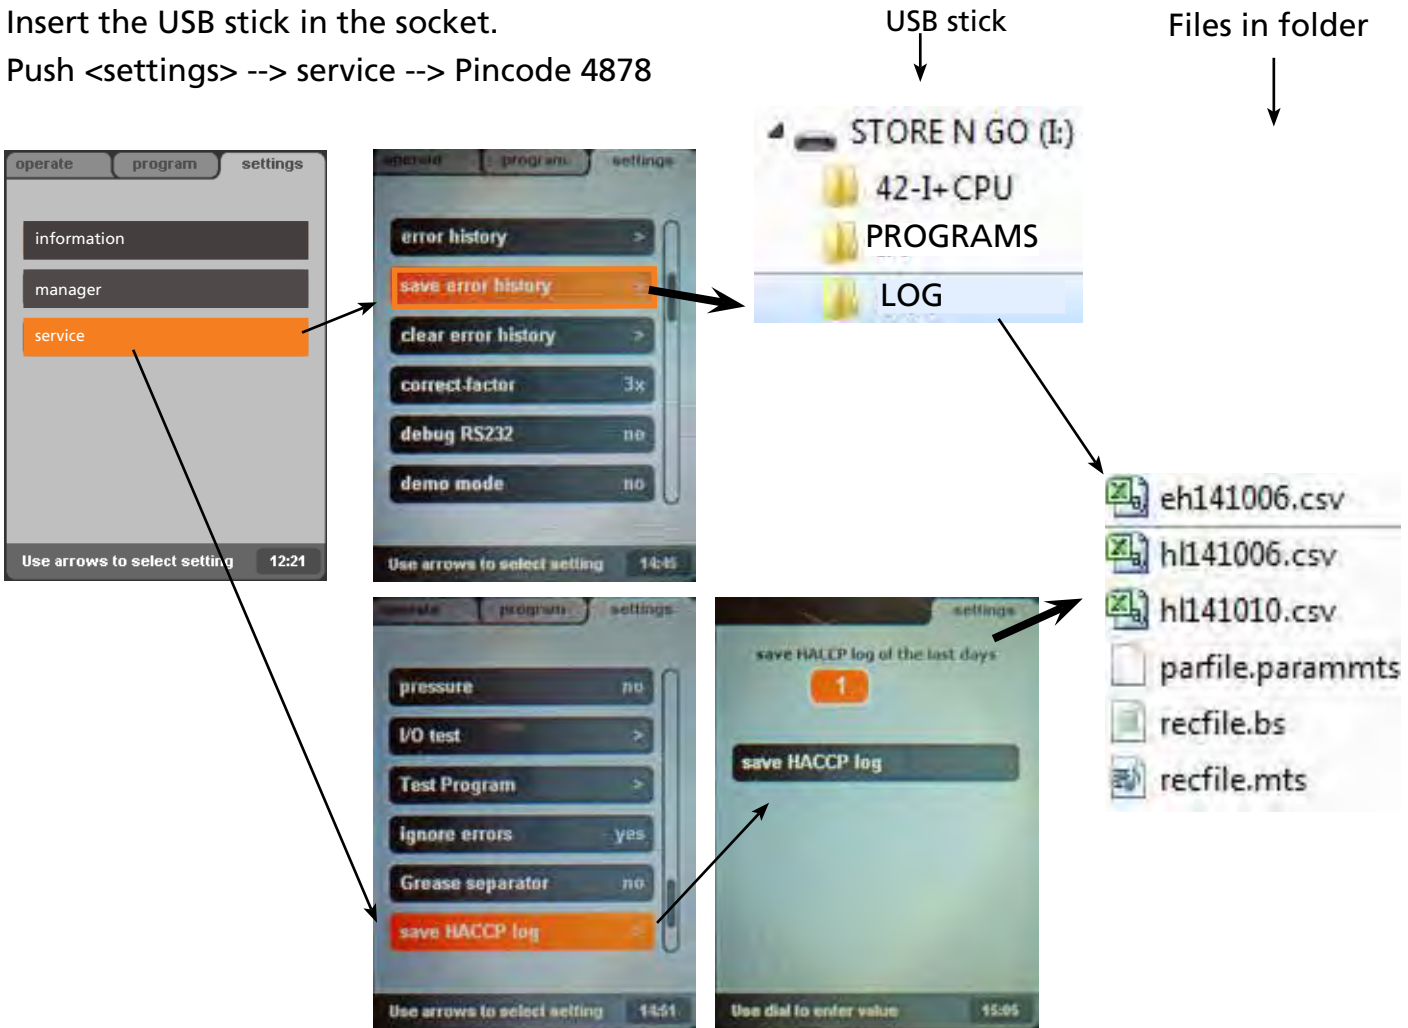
Insert the USB stick in the socket.

Push <settings> --> service --> Pincode 4878

USB stick

Files in folder

operate program settings

information

manager

service

Use arrows to select setting 12:21

operate program settings

error history >

save error history >

clear error history >

correct factor 3x

debug RS232 no

demo mode no

Use arrows to select setting 14:45

STORE N GO (I:)

42-I+CPU

PROGRAMS

LOG

eh141006.csv

hl141006.csv

hl141010.csv

parfile.parammts

recfile.bs

recfile.mts

operate program settings

pressure no

I/O test >

Test Program >

ignore errors yes

Grease separator no

save HACCP log >

Use arrows to select setting 14:51

settings

save HACCP log of the last days

1

save HACCP log

Use dial to enter value 15:05